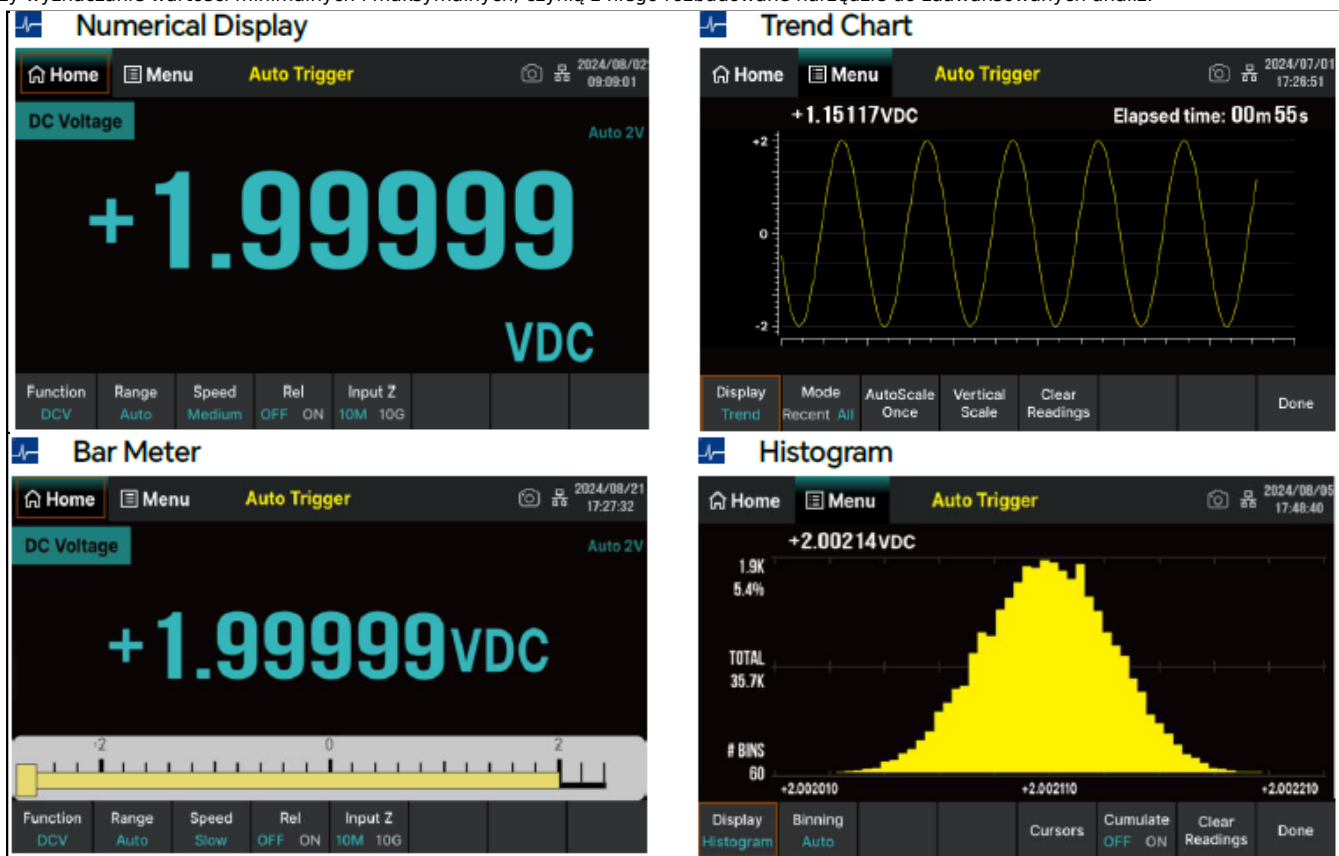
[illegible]

Numerical Display

Home Menu Auto Trigger 2024/08/02 09:09:01

DC Voltage Auto 2V

+1.99999

VDC

Function DCV Range Auto Speed Medium Rel OFF ON Input Z 10M 10G

Trend Chart

Home Menu Auto Trigger 2024/07/01 17:26:51

+1.15117VDC Elapsed time: 00m 55s

+2
0
-2

Display Trend Mode Recent All AutoScale Once Vertical Scale Clear Readings Done

Bar Meter

Home Menu Auto Trigger 2024/08/21 17:27:32

DC Voltage Auto 2V

+1.99999VDC

-2 0 2

Function DCV Range Auto Speed Slow Rel OFF ON Input Z 10M 10G

Histogram

Home Menu Auto Trigger 2024/08/05 17:48:40

+2.00214VDC

1.9K 5.4%

TOTAL 35.7K

# BINS 60

+2.002010 +2.002110 +2.002210

Display Histogram Binning Auto Cursors Cumulate OFF ON Clear Readings Done